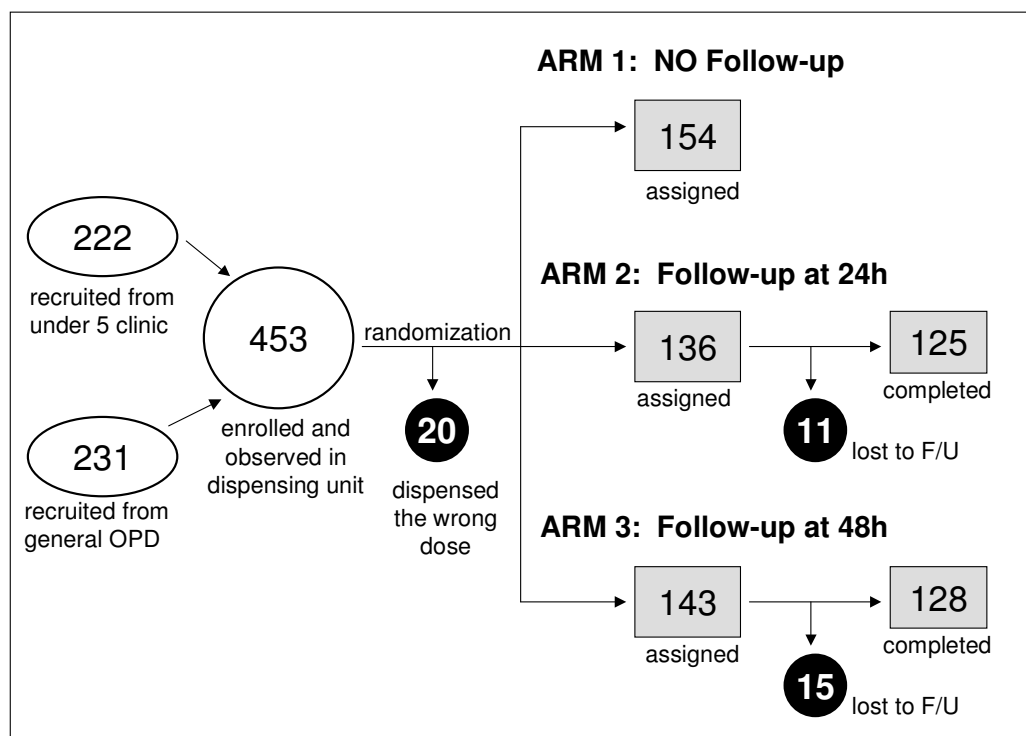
222
recruited from under 5 clinic

231
recruited from general OPD

453
enrolled and observed in dispensing unit

randomization

20
dispensed the wrong dose

ARM 1: NO Follow-up

154
assigned

ARM 2: Follow-up at 24h

136
assigned

11
lost to F/U

125
completed

ARM 3: Follow-up at 48h

143
assigned

15
lost to F/U

128
completed